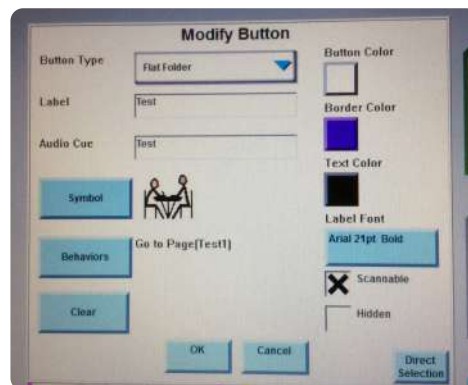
Modify Button

Button Type
Flat Folder

Label
Test

Audio Cue
Test

Symbol

Behaviors
Go to Page(Test1)

Clear

OK
Cancel

Button Color
Border Color
Text Color
Label Font
Arial 21pt Bold

Scannable
Hidden

Direct Selection